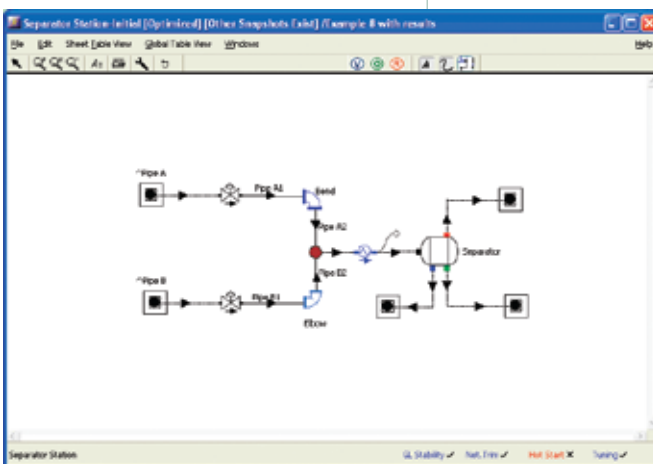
Separator Station Initial [Optimized] [Other Snapshots Exist] /Example 8 with results

File Edit Sheet Table View Global Table View Windows Help

^Pipe A

Pipe A1

Bend

Pipe A2

Separator

Pipe B2

^Pipe B

Pipe B1

Elbow

Separator Station

GL Stability ✓ Nat. Fire ✓ Hot Start ✗ Tuning ✓